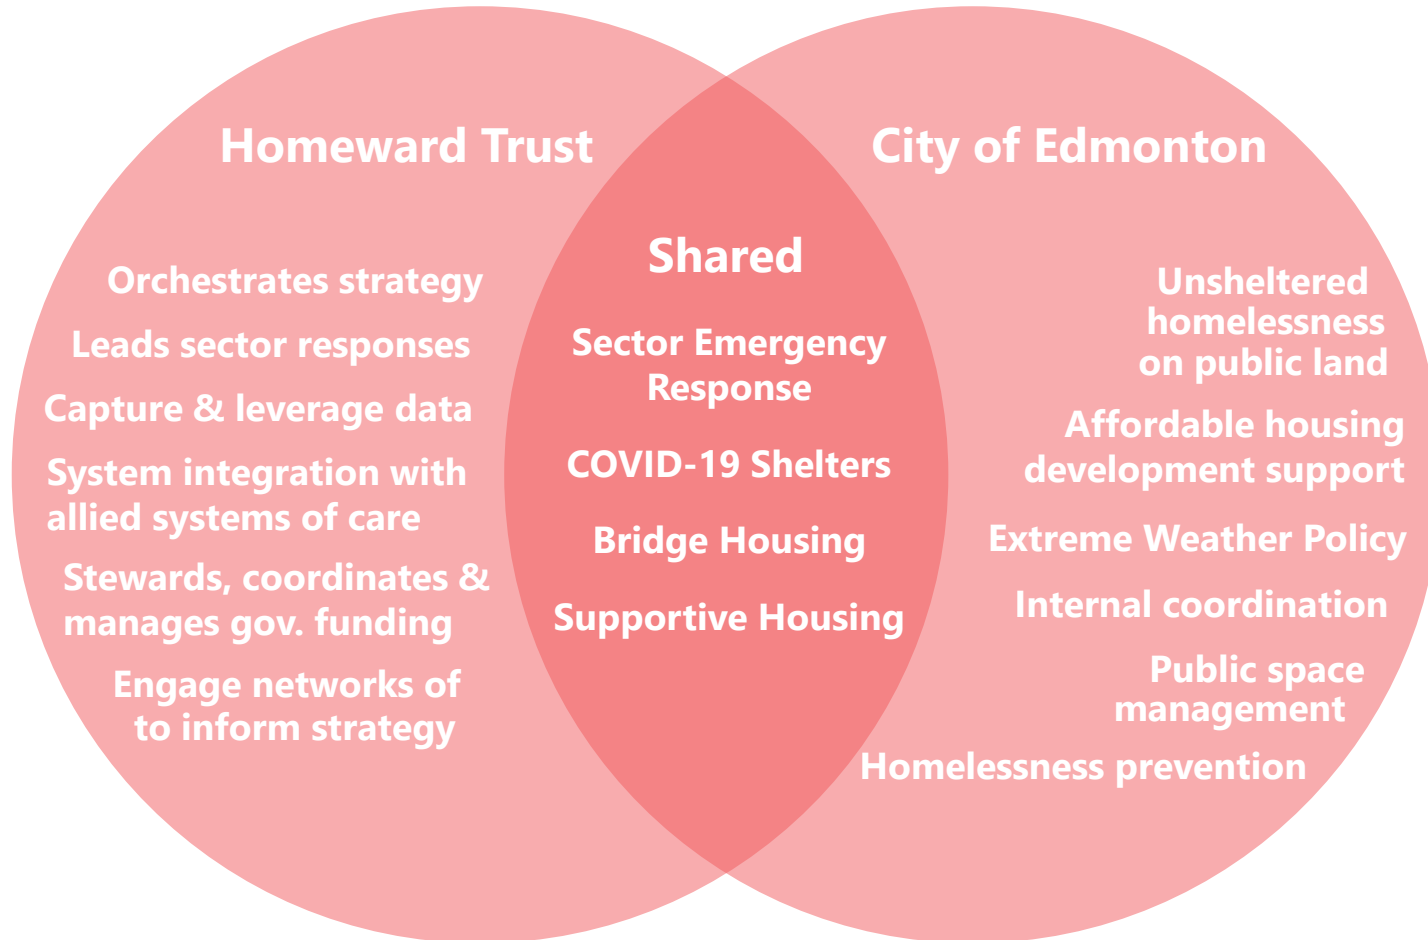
Homeward Trust

Orchestrates strategy

Leads sector responses

Capture & leverage data

System integration with allied systems of care

Stewards, coordinates & manages gov. funding

Engage networks of to inform strategy

Shared

Sector Emergency Response

COVID-19 Shelters

Bridge Housing

Supportive Housing

City of Edmonton

Unsheltered homelessness on public land

Affordable housing development support

Extreme Weather Policy

Internal coordination

Public space management

Homelessness prevention